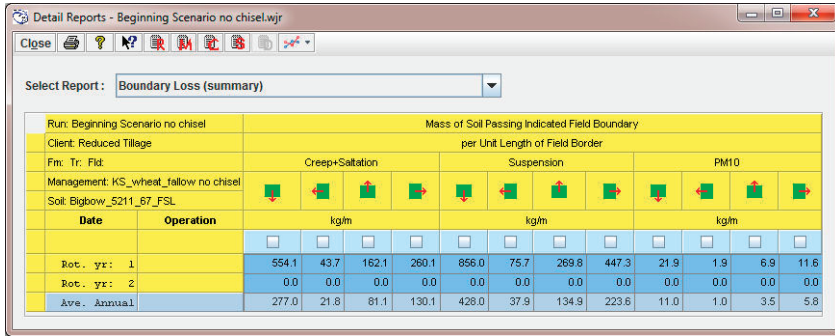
Detail Reports - Beginning Scenario no chisel.wjr

Close

Select Report : Boundary Loss (summary)

| Run: Beginning Scenario no chisel | | Mass of Soil Passing Indicated Field Boundary | | | | | | | | | | | |
|---|---|---|---|---|---|---|---|---|---|---|---|---|---|
| Client: Reduced Tillage | | per Unit Length of Field Border | | | | | | | | | | | |
| Fm: Tr: Fld: | | Creep+Saltation | | | | Suspension | | | | PM10 | | | |
| Management: KS_wheat_fallow no chisel | | | | | | | | | | | | | |
| Soil: Bigbow_5211_67_FSL | | | | | | | | | | | | | |
| Date | Operation | kg/m | | | | kg/m | | | | kg/m | | | |
| | | | | | | | | | | | | | |
| Rot. yr: 1 | | 554.1 | 43.7 | 162.1 | 260.1 | 856.0 | 75.7 | 269.8 | 447.3 | 21.9 | 1.9 | 6.9 | 11.6 |
| Rot. yr: 2 | | 0.0 | 0.0 | 0.0 | 0.0 | 0.0 | 0.0 | 0.0 | 0.0 | 0.0 | 0.0 | 0.0 | 0.0 |
| Ave. Annual | | 277.0 | 21.8 | 81.1 | 130.1 | 428.0 | 37.9 | 134.9 | 223.6 | 11.0 | 1.0 | 3.5 | 5.8 |